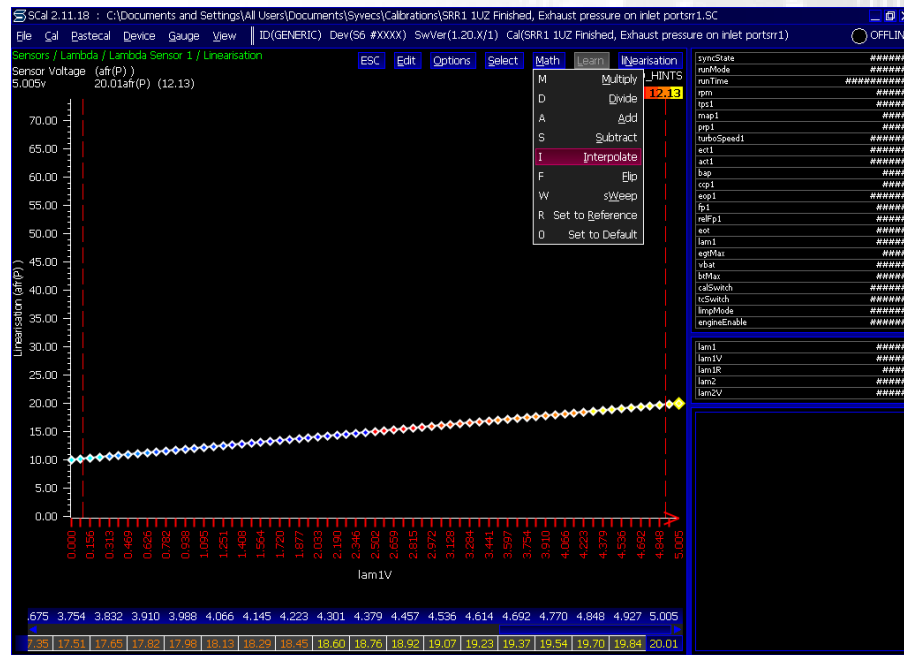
SCal 2.11.18 : C:\Documents and Settings\All Users\Documents\Syvecs\Calibrations\SRR1 1UZ Finished, Exhaust pressure on inlet portsrr1.SC

File Cal Pastecal Device Gauge View ID(GENERIC) Dev(S6 #XXXX) SwVer(1.20.X/1) Cal(SRR1 1UZ Finished, Exhaust pressure on inlet portsrr1) OFFLIN

Sensors / Lambda / Lambda Sensor 1 / Linearisation
Sensor Voltage (afr(P) )
5.005v 20.01afr(P) (12.13)

ESC Edit Options Select Math Learn liNearisation
_HINTS
12.13

M Multiply
D Divide
A Add
S Subtract
I Interpolate
F Flip
W sWeep
R Set to Reference
0 Set to Default

70.00
65.00
60.00
55.00
50.00
45.00
40.00
35.00
30.00
25.00
20.00
15.00
10.00
5.00
0.00

Linearisation (afr(P) )

0.000 0.156 0.313 0.469 0.626 0.782 0.938 1.095 1.251 1.408 1.564 1.720 1.877 2.033 2.190 2.346 2.502 2.659 2.815 2.972 3.128 3.284 3.441 3.597 3.754 3.910 4.066 4.223 4.379 4.536 4.692 4.848 5.005

lam1V

.675 3.754 3.832 3.910 3.988 4.066 4.145 4.223 4.301 4.379 4.457 4.536 4.614 4.692 4.770 4.848 4.927 5.005

7.35 17.51 17.65 17.82 17.98 18.13 18.29 18.45 18.60 18.76 18.92 19.07 19.23 19.37 19.54 19.70 19.84 20.01

syncState ######
runMode ######
runTime ##########
rpm #####
tps1 #####
map1 ####
prp1 #####
turboSpeed1 ######
ect1 ######
act1 ######
bap ####
ccp1 ####
eop1 ######
fp1 ####
relFp1 #####
eot ####
lam1 #####
egtMax ######
vbat ####
btMax #####
calSwitch ######
tcSwitch ######
limpMode ######
engineEnable ######

lam1 #####
lam1V #####
lam1R ####
lam2 #####
lam2V #####